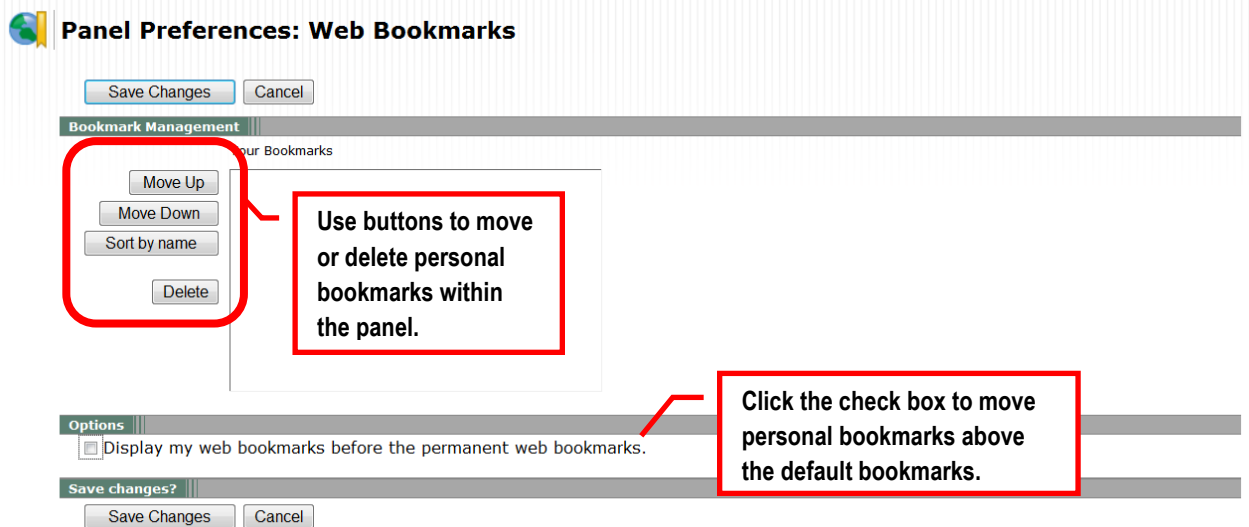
Panel Preferences: Web Bookmarks

Save Changes Cancel

Bookmark Management

our Bookmarks

Move Up
Move Down
Sort by name
Delete

Use buttons to move or delete personal bookmarks within the panel.

Options

Display my web bookmarks before the permanent web bookmarks.

Click the check box to move personal bookmarks above the default bookmarks.

Save changes?

Save Changes Cancel